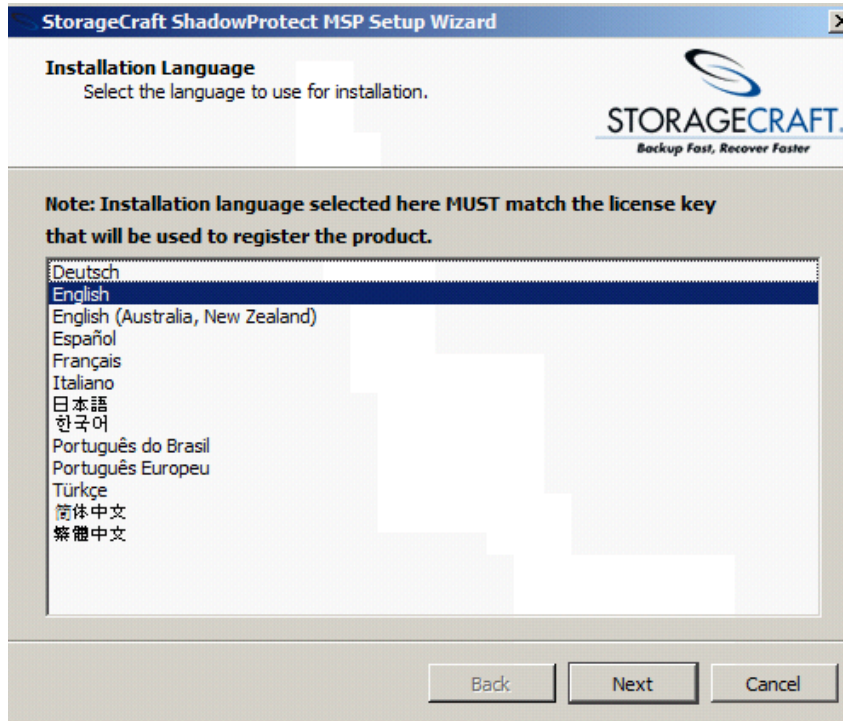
StorageCraft ShadowProtect MSP Setup Wizard

Installation Language
Select the language to use for installation.

STORAGECRAFT.
Backup Fast, Recover Faster

Note: Installation language selected here MUST match the license key that will be used to register the product.

Deutsch
English
English (Australia, New Zealand)
Español
Français
Italiano
日本語
한국어
Português do Brasil
Português Europeu
Türkçe
简体中文
繁體中文

Back
Next
Cancel